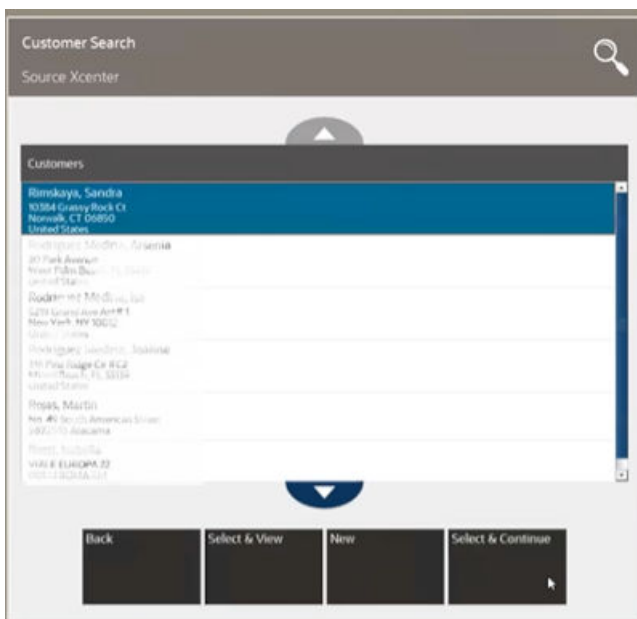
Customer Search
Source Xcenter

Customers

Rimskaya, Sandra
10384 Grassy Rock Ct
Norwalk, CT 06850
United States

Rodriguez Medina, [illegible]
20 Park Avenue
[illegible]
United States

Rodriguez Medina, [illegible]
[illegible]
New York, NY 10012
United States

Rodriguez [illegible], Joanne
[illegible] Ridge Cir #12
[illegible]
United States

Rojas, Martin
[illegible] Americas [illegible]
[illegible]

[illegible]
VIALE EUROPA 22
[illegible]

Back
Select & View
New
Select & Continue